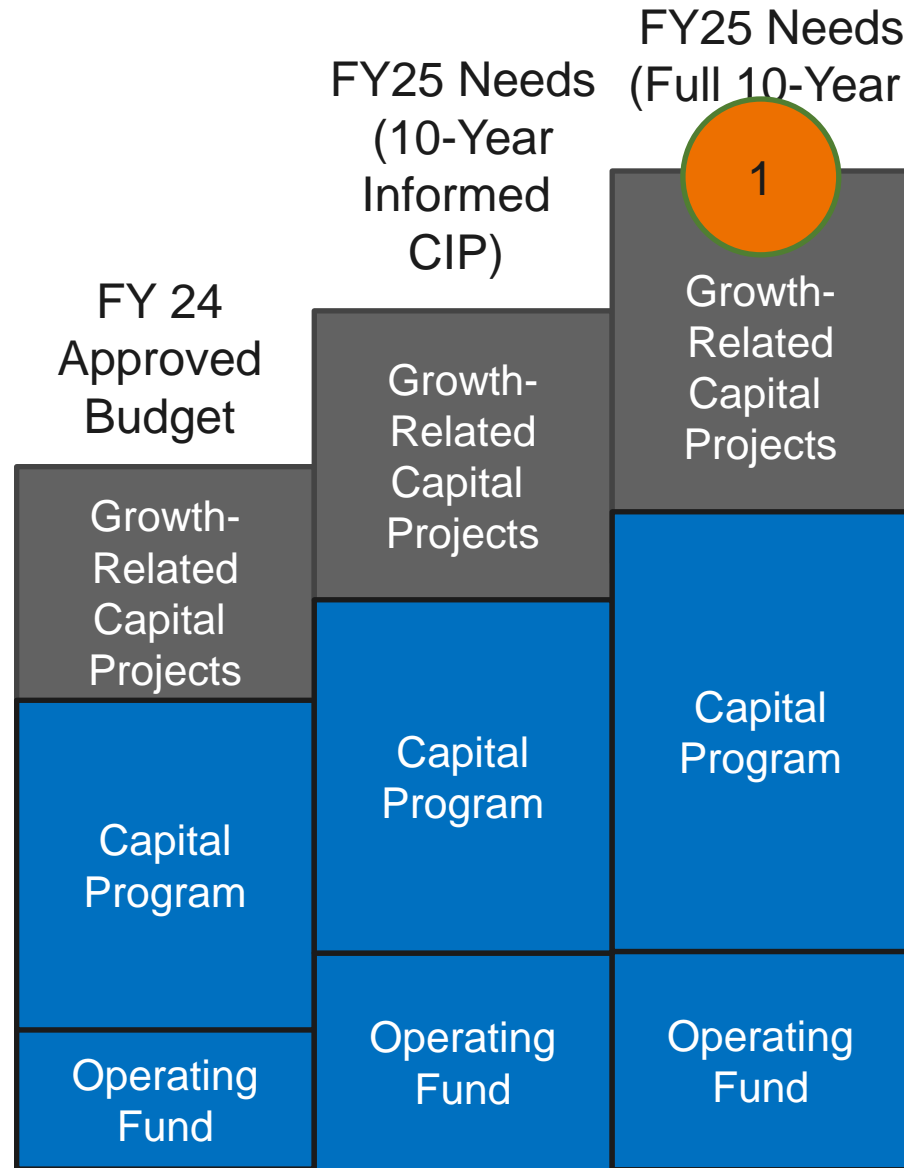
FY 24 Approved Budget

Growth-Related Capital Projects

Capital Program

Operating Fund

FY25 Needs (10-Year Informed CIP)

Growth-Related Capital Projects

Capital Program

Operating Fund

FY25 Needs (Full 10-Year

1

Growth-Related Capital Projects

Capital Program

Operating Fund